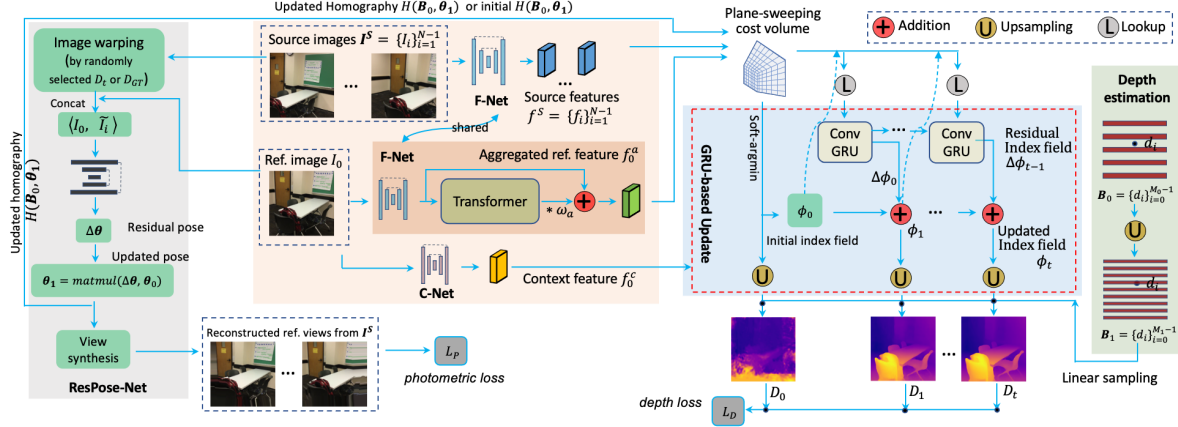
Updated Homography $H(\boldsymbol{B}_0, \boldsymbol{\theta}_1)$ or initial $H(\boldsymbol{B}_0, \boldsymbol{\theta}_1)$

Image warping (by randomly selected $D_t$ or $D_{GT}$)

Concat

$\langle I_0, \ \widetilde{I}_i \rangle$

$\Delta\boldsymbol{\theta}$ Residual pose

Updated pose

$\boldsymbol{\theta}_1 = matmul(\Delta\boldsymbol{\theta}, \boldsymbol{\theta}_0)$

View synthesis

ResPose-Net

Updated homography $H(\boldsymbol{B}_0, \boldsymbol{\theta}_1)$

Source images $\boldsymbol{I}^S = \{I_i\}_{i=1}^{N-1}$

...

F-Net

...

Source features $f^S = \{f_i\}_{i=1}^{N-1}$

shared

Ref. image $I_0$

F-Net

Aggregated ref. feature $f_0^a$

Transformer

$* \ \omega_a$

C-Net

Context feature $f_0^c$

Reconstructed ref. views from $\boldsymbol{I}^S$

...

$L_P$

photometric loss

Plane-sweeping cost volume

Addition

Upsampling

Lookup

L

L

Soft-argmin

Conv GRU

...

Conv GRU

Residual Index field $\Delta\phi_{t-1}$

$\Delta\phi_0$

GRU-based Update

$\phi_0$

Initial index field

$\phi_1$

...

Updated Index field $\phi_t$

U

U

U

...

$D_0$

$D_1$

$D_t$

depth loss

$L_D$

Depth estimation

$d_i$

$\boldsymbol{B}_0 = \{d_i\}_{i=0}^{M_0-1}$

U

$d_i$

$\boldsymbol{B}_1 = \{d_i\}_{i=0}^{M_1-1}$

Linear sampling